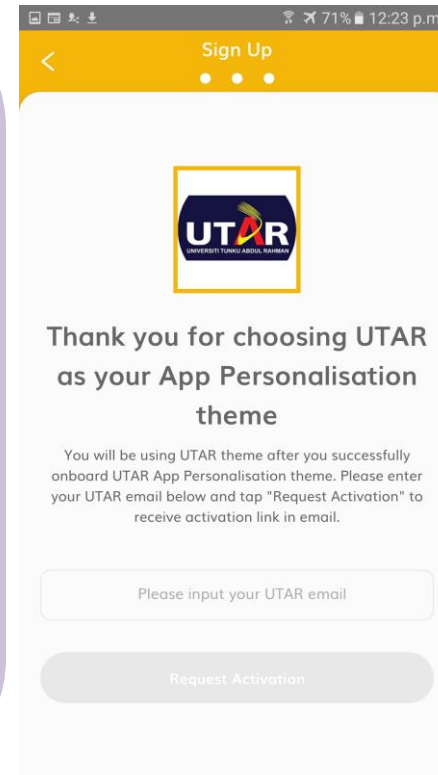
71% 12:23 p.m

Sign Up

UTAR
UNIVERSITI TUNKU ABDUL RAHMAN

Thank you for choosing UTAR as your App Personalisation theme

You will be using UTAR theme after you successfully onboard UTAR App Personalisation theme. Please enter your UTAR email below and tap "Request Activation" to receive activation link in email.

Please input your UTAR email

Request Activation